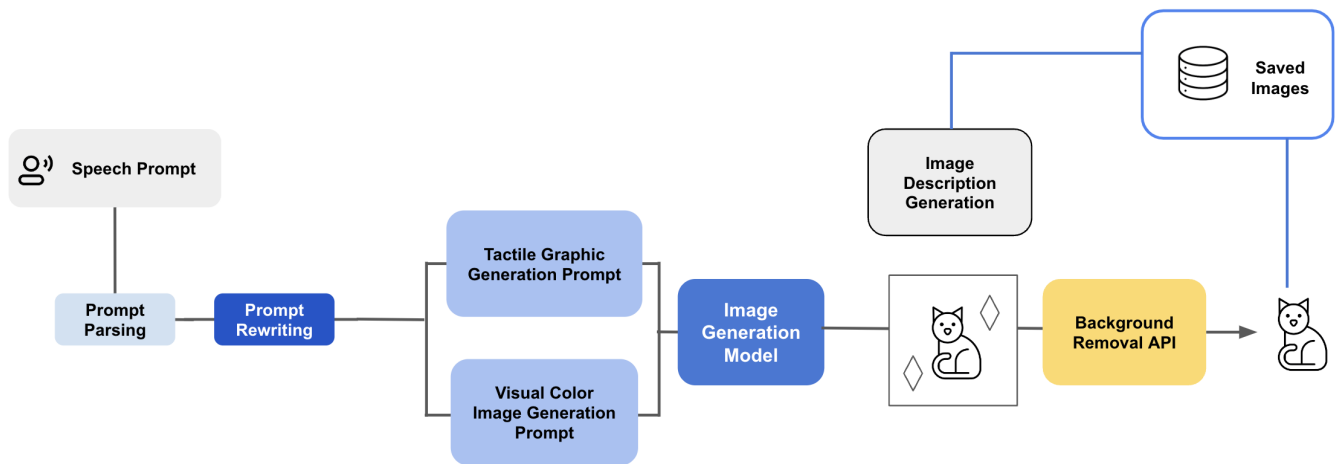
Saved Images

Speech Prompt

Image Description Generation

Prompt Parsing

Prompt Rewriting

Tactile Graphic Generation Prompt

Visual Color Image Generation Prompt

Image Generation Model

Background Removal API